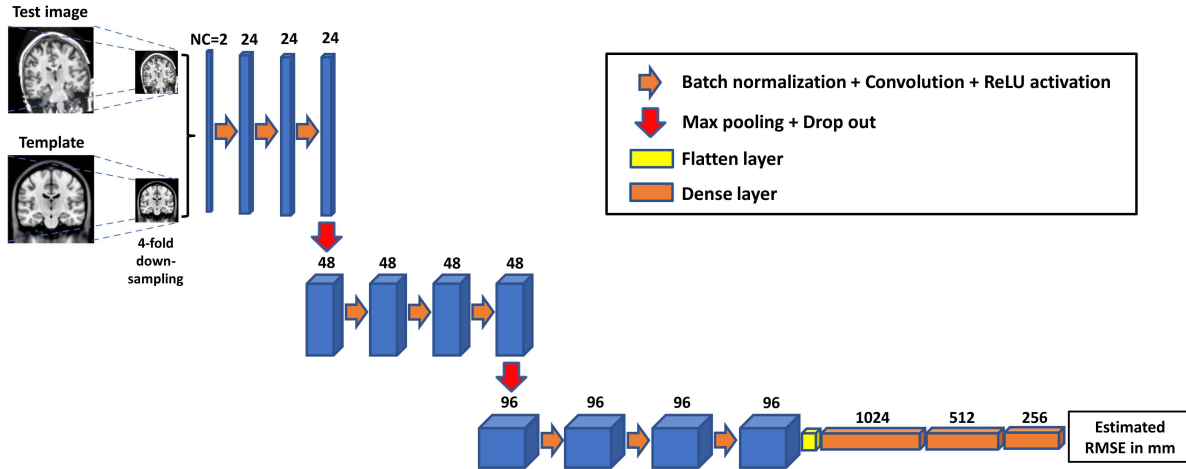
Test image

Template

4-fold down-sampling

NC=2 24 24 24

48 48 48 48

96 96 96 96

1024 512 256

Estimated RMSE in mm

Batch normalization + Convolution + ReLU activation

Max pooling + Drop out

Flatten layer

Dense layer